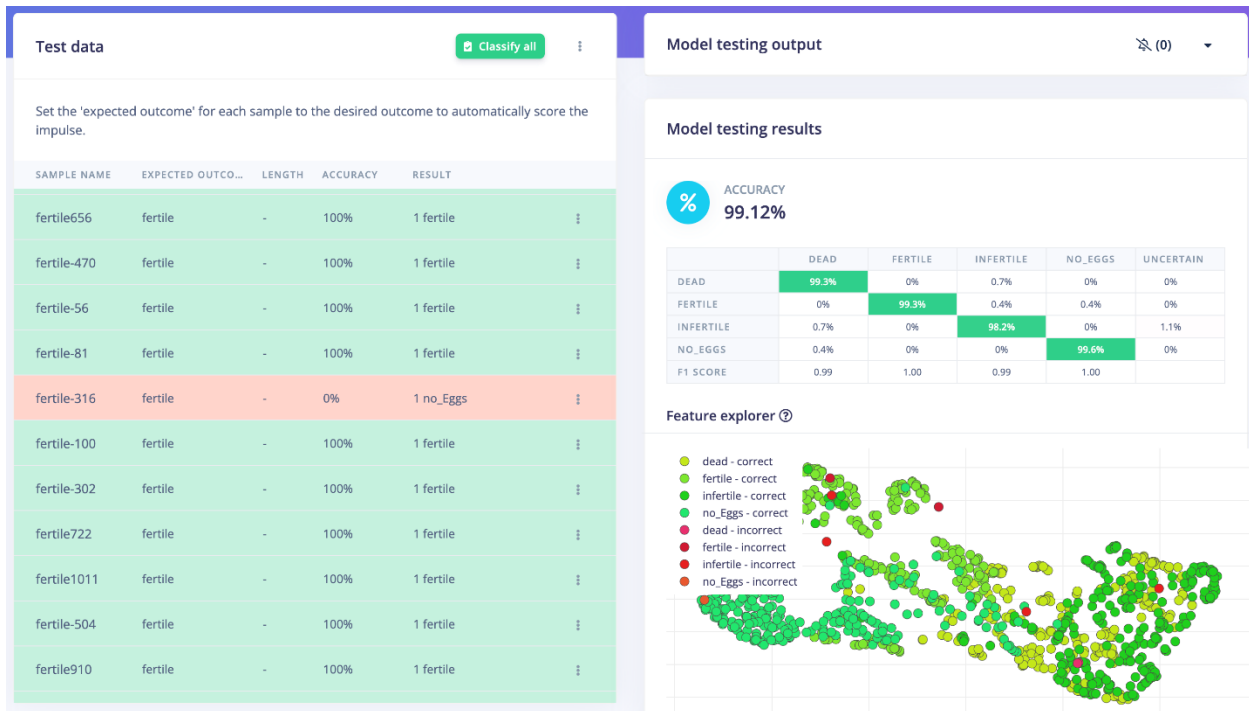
Test data

Classify all

Set the 'expected outcome' for each sample to the desired outcome to automatically score the impulse.

| SAMPLE NAME | EXPECTED OUTCO... | LENGTH | ACCURACY | RESULT |
|---|---|---|---|---|
| fertile656 | fertile | - | 100% | 1 fertile |
| fertile-470 | fertile | - | 100% | 1 fertile |
| fertile-56 | fertile | - | 100% | 1 fertile |
| fertile-81 | fertile | - | 100% | 1 fertile |
| fertile-316 | fertile | - | 0% | 1 no_Eggs |
| fertile-100 | fertile | - | 100% | 1 fertile |
| fertile-302 | fertile | - | 100% | 1 fertile |
| fertile722 | fertile | - | 100% | 1 fertile |
| fertile1011 | fertile | - | 100% | 1 fertile |
| fertile-504 | fertile | - | 100% | 1 fertile |
| fertile910 | fertile | - | 100% | 1 fertile |

Model testing output

(0)

Model testing results

%

ACCURACY
99.12%

| | DEAD | FERTILE | INFERTILE | NO_EGGS | UNCERTAIN |
|---|---|---|---|---|---|
| DEAD | 99.3% | 0% | 0.7% | 0% | 0% |
| FERTILE | 0% | 99.3% | 0.4% | 0.4% | 0% |
| INFERTILE | 0.7% | 0% | 98.2% | 0% | 1.1% |
| NO_EGGS | 0.4% | 0% | 0% | 99.6% | 0% |
| F1 SCORE | 0.99 | 1.00 | 0.99 | 1.00 | |

Feature explorer ?

dead - correct
fertile - correct
infertile - correct
no_Eggs - correct
dead - incorrect
fertile - incorrect
infertile - incorrect
no_Eggs - incorrect